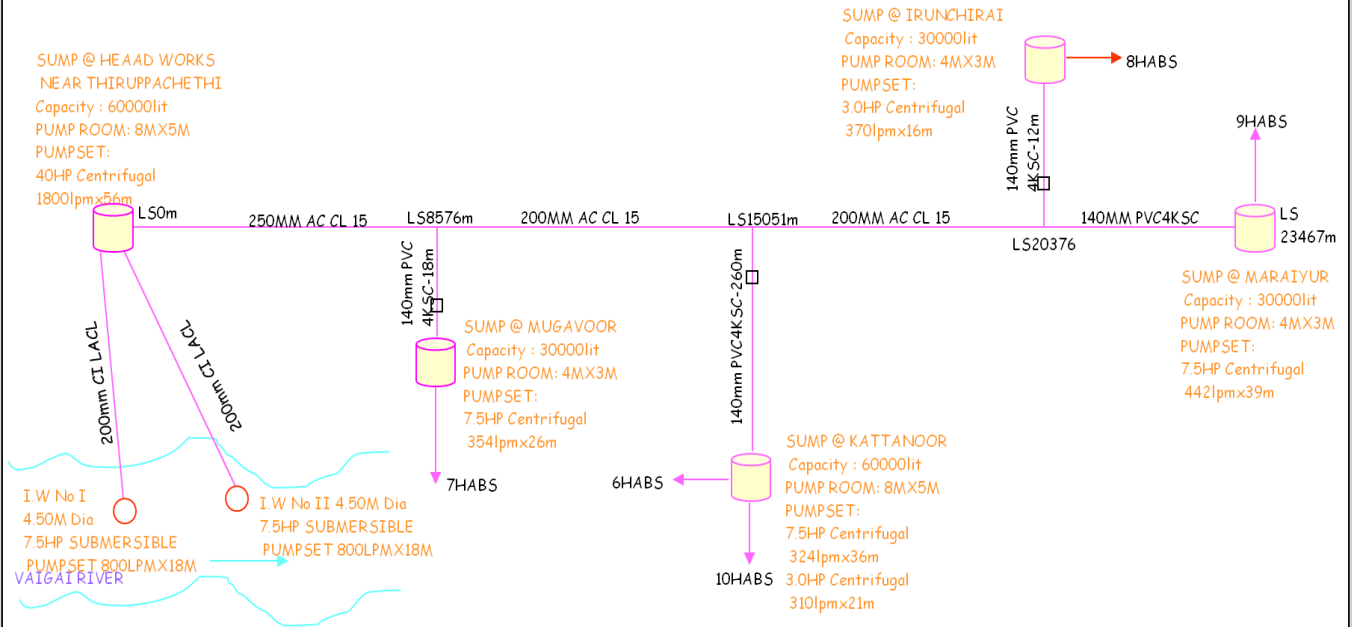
SUMP @ HEAAD WORKS
NEAR THIRUPPACHETHI
Capacity : 60000lit
PUMP ROOM: 8MX5M
PUMPSET:
40HP Centrifugal
1800lpmx56m

LS0m

250MM AC CL 15

LS8576m

200MM AC CL 15

LS15051m

200MM AC CL 15

140MM PVC4KSC

LS20376

LS
23467m

SUMP @ IRUNCHIRAI
Capacity : 30000lit
PUMP ROOM: 4MX3M
PUMPSET:
3.0HP Centrifugal
370lpmx16m

8HABS

140mm PVC
4KSC-12m

9HABS

SUMP @ MARAIYUR
Capacity : 30000lit
PUMP ROOM: 4MX3M
PUMPSET:
7.5HP Centrifugal
442lpmx39m

140mm PVC
4KSC-18m

SUMP @ MUGAVOOR
Capacity : 30000lit
PUMP ROOM: 4MX3M
PUMPSET:
7.5HP Centrifugal
354lpmx26m

7HABS

140mm PVC4KSC-260m

SUMP @ KATTANOOR
Capacity : 60000lit
PUMP ROOM: 8MX5M
PUMPSET:
7.5HP Centrifugal
324lpmx36m
3.0HP Centrifugal
310lpmx21m

6HABS

10HABS

200mm CI LACL

200mm CI LACL

I.W No I
4.50M Dia
7.5HP SUBMERSIBLE
PUMPSET 800LPMX18M

I.W No II 4.50M Dia
7.5HP SUBMERSIBLE
PUMPSET 800LPMX18M

VAIGAI RIVER